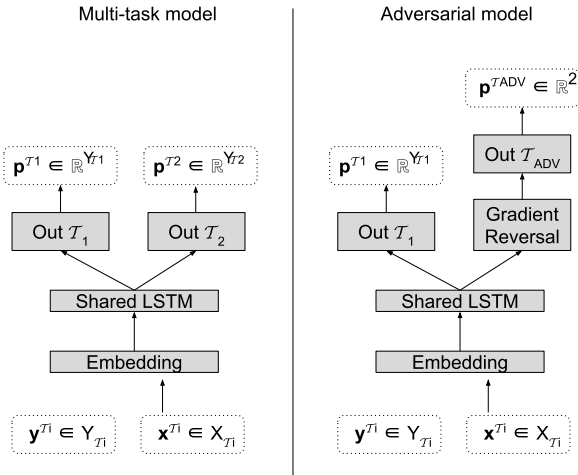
Multi-task model

$\mathbf{p}^{\mathcal{T}1} \in \mathbb{R}^{Y_{\mathcal{T}1}}$

$\mathbf{p}^{\mathcal{T}2} \in \mathbb{R}^{Y_{\mathcal{T}2}}$

Out $\mathcal{T}_1$

Out $\mathcal{T}_2$

Shared LSTM

Embedding

$\mathbf{y}^{\mathcal{T}i} \in Y_{\mathcal{T}i}$

$\mathbf{x}^{\mathcal{T}i} \in X_{\mathcal{T}i}$

Adversarial model

$\mathbf{p}^{\mathcal{T}ADV} \in \mathbb{R}^2$

$\mathbf{p}^{\mathcal{T}1} \in \mathbb{R}^{Y_{\mathcal{T}1}}$

Out $\mathcal{T}_{ADV}$

Out $\mathcal{T}_1$

Gradient Reversal

Shared LSTM

Embedding

$\mathbf{y}^{\mathcal{T}i} \in Y_{\mathcal{T}i}$

$\mathbf{x}^{\mathcal{T}i} \in X_{\mathcal{T}i}$